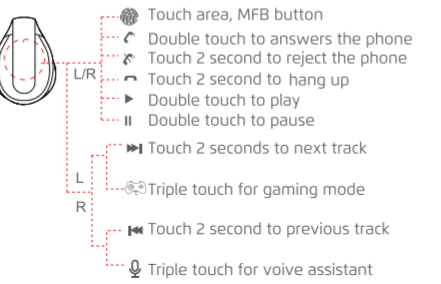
Touch area, MFB button
Double touch to answers the phone
Touch 2 second to reject the phone
Touch 2 second to hang up
Double touch to play
Double touch to pause

L/R

L
Touch 2 seconds to next track
Triple touch for gaming mode

R
Touch 2 second to previous track
Triple touch for voive assistant